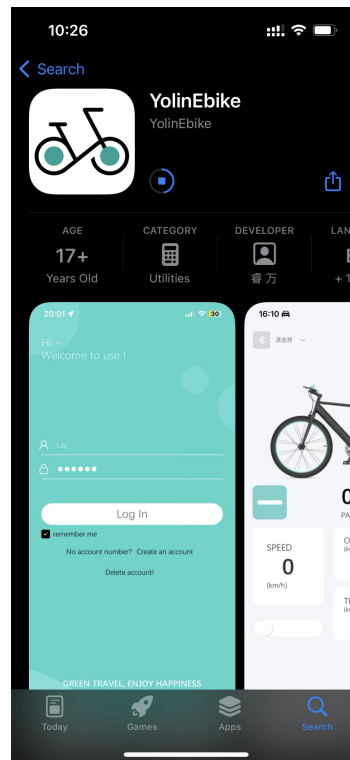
10:26

Search

YolinEbike
YolinEbike

AGE
17+
Years Old

CATEGORY
Utilities

DEVELOPER
睿 万

LAN
+ 1

20:01
30

Hi ~
Welcome to use !

Lab

••••••

Log In

remember me

No account number? Create an account

Delete account!

GREEN TRAVEL, ENJOY HAPPINESS

16:10

请选择

0
PA

SPEED
0
(km/h)

O
(k

T
(k

Today
Games
Apps
Search